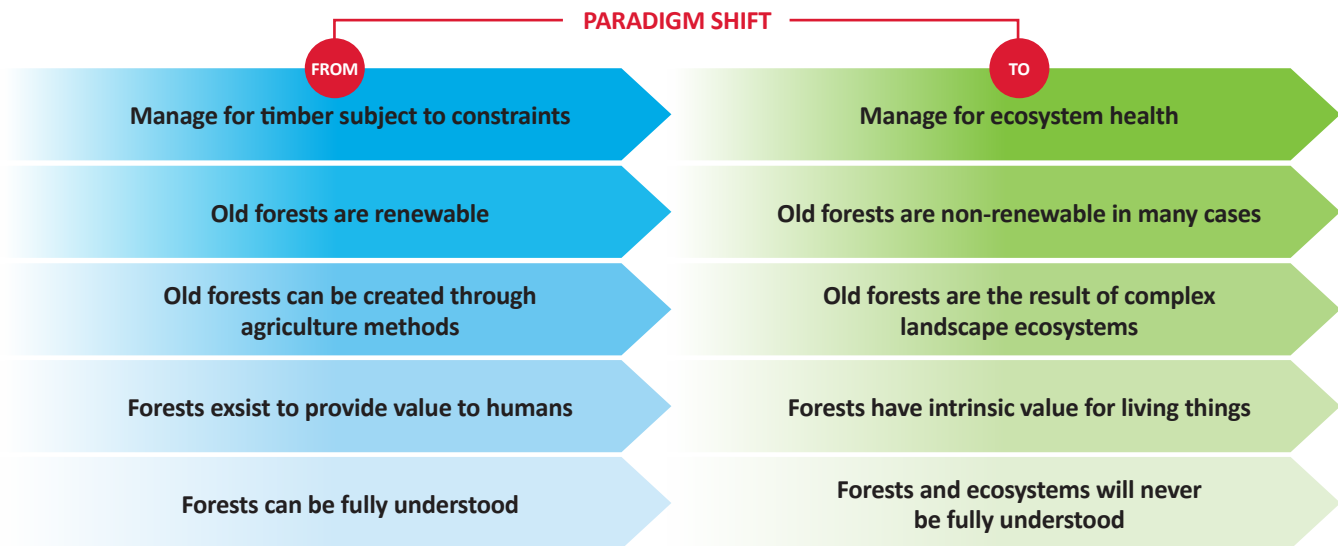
PARADIGM SHIFT

FROM

TO

Manage for timber subject to constraints

Manage for ecosystem health

Old forests are renewable

Old forests are non-renewable in many cases

Old forests can be created through agriculture methods

Old forests are the result of complex landscape ecosystems

Forests exsist to provide value to humans

Forests have intrinsic value for living things

Forests can be fully understood

Forests and ecosystems will never be fully understood